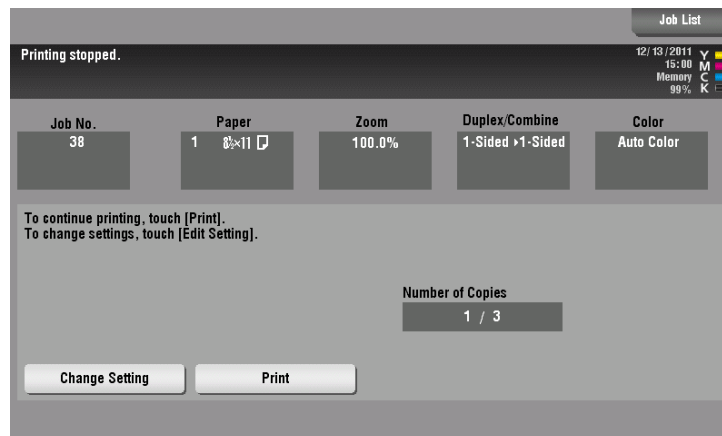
Job List

Printing stopped.

12/13/2011
15:00
Memory
99%
Y
M
C
K

Job No.
38

Paper
1 $8\frac{1}{2}$×11

Zoom
100.0%

Duplex/Combine
1-Sided ▸1-Sided

Color
Auto Color

To continue printing, touch [Print].
To change settings, touch [Edit Setting].

Number of Copies
1 / 3

Change Setting

Print